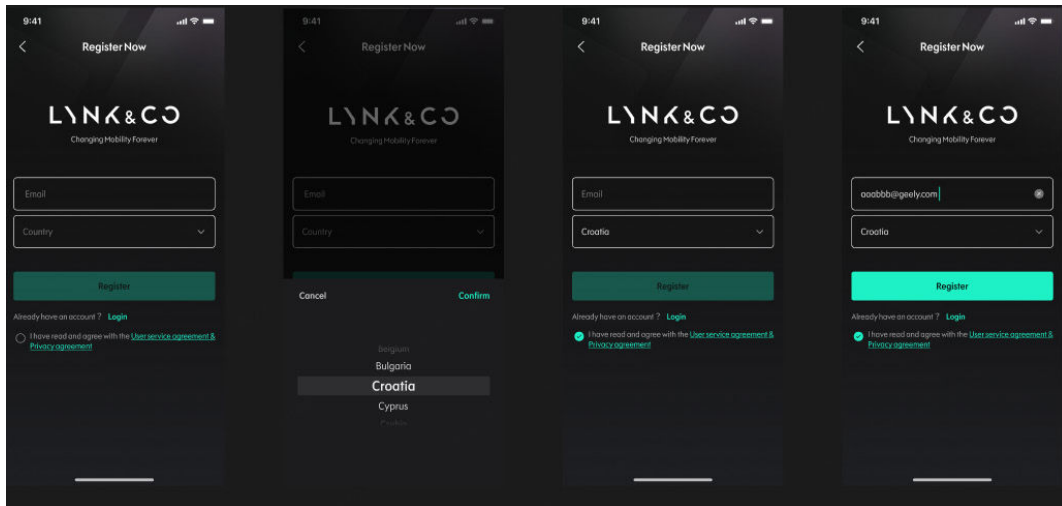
9:41

Register Now

LYNK&CO

Changing Mobility Forever

Email

Country

Register

Already have an account ? Login

I have read and agree with the User service agreement & Privacy agreement

9:41

Register Now

LYNK&CO

Changing Mobility Forever

Email

Country

Cancel

Confirm

Belgium

Bulgaria

Croatia

Cyprus

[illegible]

9:41

Register Now

LYNK&CO

Changing Mobility Forever

Email

Croatia

Register

Already have an account ? Login

I have read and agree with the User service agreement & Privacy agreement

9:41

Register Now

LYNK&CO

Changing Mobility Forever

aaabbb@geely.com

Croatia

Register

Already have an account ? Login

I have read and agree with the User service agreement & Privacy agreement